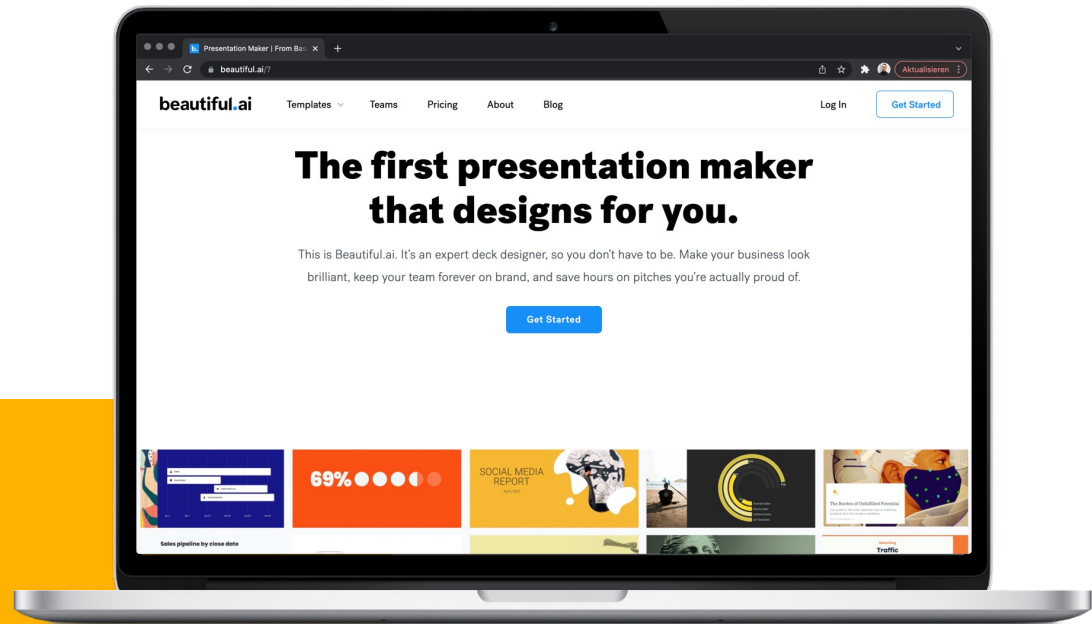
Presentation Maker | From Ba

beautiful.ai/?

Aktualisieren

beautiful.ai

Templates

Teams

Pricing

About

Blog

Log In

Get Started

The first presentation maker that designs for you.

This is Beautiful.ai. It's an expert deck designer, so you don't have to be. Make your business look brilliant, keep your team forever on brand, and save hours on pitches you're actually proud of.

Get Started

69%

SOCIAL MEDIA REPORT

The Burden of Unfulfilled Potential

Sales pipeline by close date

Traffic